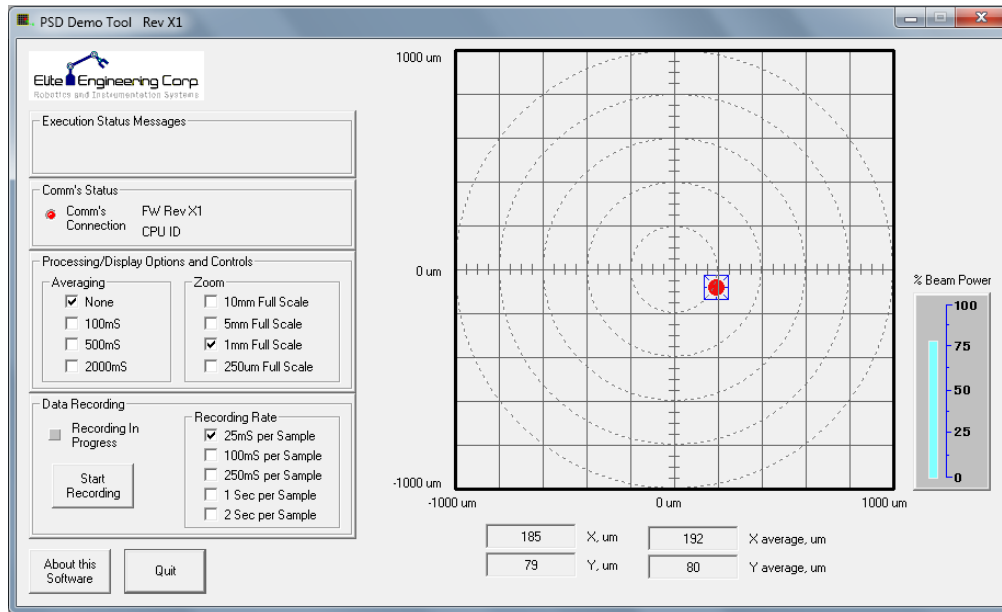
PSD Demo Tool Rev X1

Elite Engineering Corp
Robotics and Instrumentation Systems

Execution Status Messages

Comm's Status
Comm's Connection FW Rev X1
CPU ID

Processing/Display Options and Controls
Averaging
☑ None
☐ 100mS
☐ 500mS
☐ 2000mS
Zoom
☐ 10mm Full Scale
☐ 5mm Full Scale
☑ 1mm Full Scale
☐ 250um Full Scale

Data Recording
Recording In Progress
Start Recording
Recording Rate
☑ 25mS per Sample
☐ 100mS per Sample
☐ 250mS per Sample
☐ 1 Sec per Sample
☐ 2 Sec per Sample

About this Software
Quit

1000 um
0 um
-1000 um
-1000 um
0 um
1000 um

% Beam Power
100
75
50
25
0

| 185 | X, um | 192 | X average, um |
|---|---|---|---|
| 79 | Y, um | 80 | Y average, um |